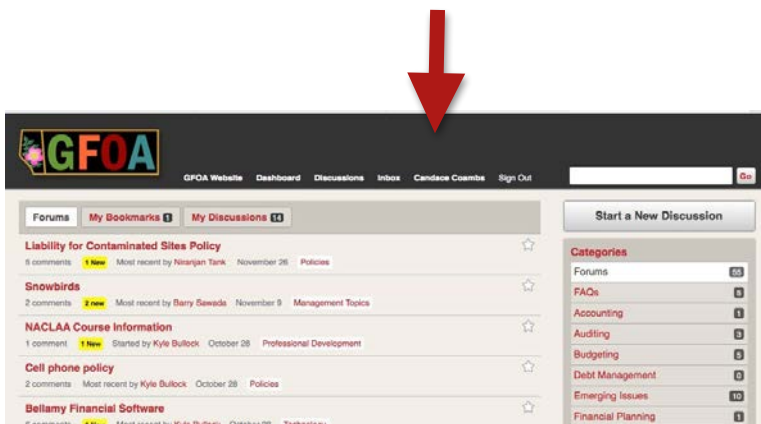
GFOA

GFOA Website Dashboard Discussions Inbox Candace Coombs Sign Out

Go

Forums My Bookmarks 1 My Discussions 14

Liability for Contaminated Sites Policy
5 comments 1 New Most recent by Niranjan Tank November 26 Policies

Snowbirds
2 comments 2 new Most recent by Barry Sawada November 5 Management Topics

NACLAA Course Information
1 comment 1 New Started by Kyle Bullock October 28 Professional Development

Cell phone policy
2 comments Most recent by Kyle Bullock October 28 Policies

Bellamy Financial Software
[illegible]

Start a New Discussion

Categories

Forums 55
FAQs 5
Accounting 1
Auditing 3
Budgeting 5
Debt Management 0
Emerging Issues 10
Financial Planning 1